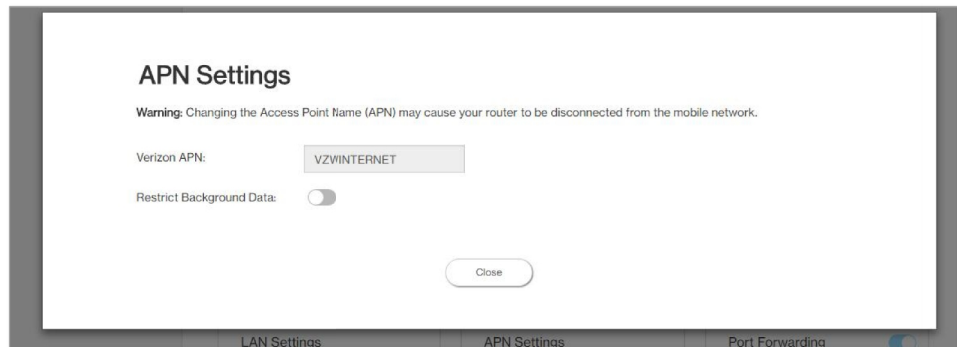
APN Settings

Warning: Changing the Access Point Name (APN) may cause your router to be disconnected from the mobile network.

Verizon APN: VZWINTERNET

Restrict Background Data:

Close

LAN Settings

APN Settings

Port Forwarding